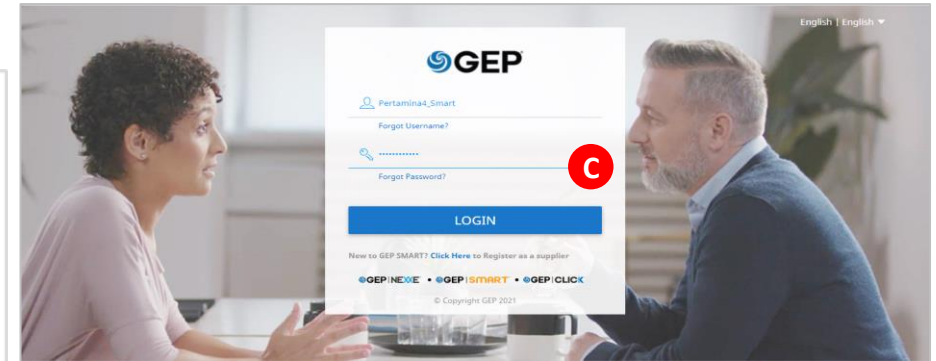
English | English ▾

GEP

Pertamina4_Smart

Forgot Username?

·············

C

Forgot Password?

LOGIN

New to GEP SMART? Click Here to Register as a supplier

GEP | NEXXE • GEP | SMART • GEP | CLICK

© Copyright GEP 2021